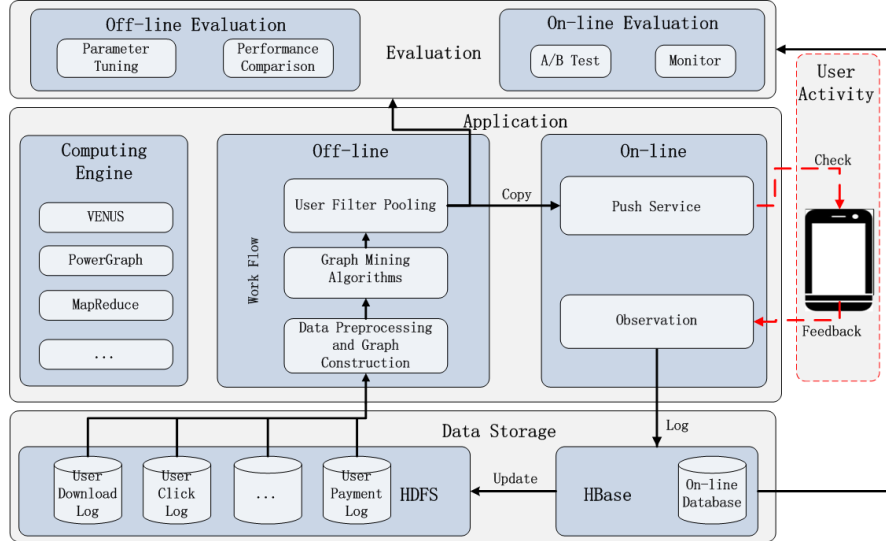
Off-line Evaluation

Parameter Tuning

Performance Comparison

Evaluation

On-line Evaluation

A/B Test

Monitor

User Activity

Application

Computing Engine

VENUS

PowerGraph

MapReduce

...

Off-line

Work Flow

User Filter Pooling

Graph Mining Algorithms

Data Preprocessing and Graph Construction

Copy

On-line

Push Service

Observation

Check

Feedback

Data Storage

Log

User Download Log

User Click Log

...

User Payment Log

HDFS

Update

HBase

On-line Database